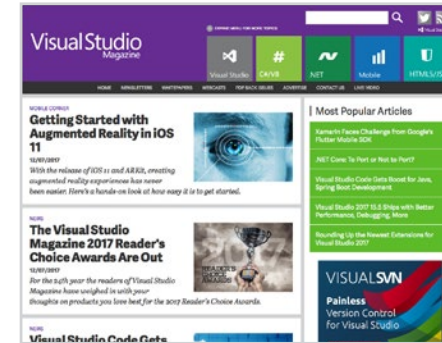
Visual Studio Magazine

EXPAND MENU FOR MORE TOPICS

Visual Studio
C#/VB
.NET
Mobile
HTML5/J

HOME NEWSLETTERS WHITEPAPERS WEBCASTS TOP BACK ISSUES ADVERTISE CONTACT US LIVE! MEDIA

MOBILE CORNER
Getting Started with Augmented Reality in iOS 11
12/07/2017
With the release of iOS 11 and ARKit, creating augmented reality experiences have never been easier. Here's a hands-on look at how easy it is to get started.

NEWS
The Visual Studio Magazine 2017 Reader's Choice Awards Are Out
12/07/2017
For the 24th year the readers of Visual Studio Magazine have weighed in with your thoughts on products you love best for the 2017 Reader's Choice Awards.

NEWS
Visual Studio Code Gets

Most Popular Articles

Xamarin Faces Challenge from Google's Flutter Mobile SDK

.NET Core: To Port or Not to Port?

Visual Studio Code Gets Boost for Java, Spring Boot Development

Visual Studio 2017 15.5 Ships with Better Performance, Debugging, More

Rounding Up the Newest Extensions for Visual Studio 2017

VISUALSVN
Painless Version Control for Visual Studio